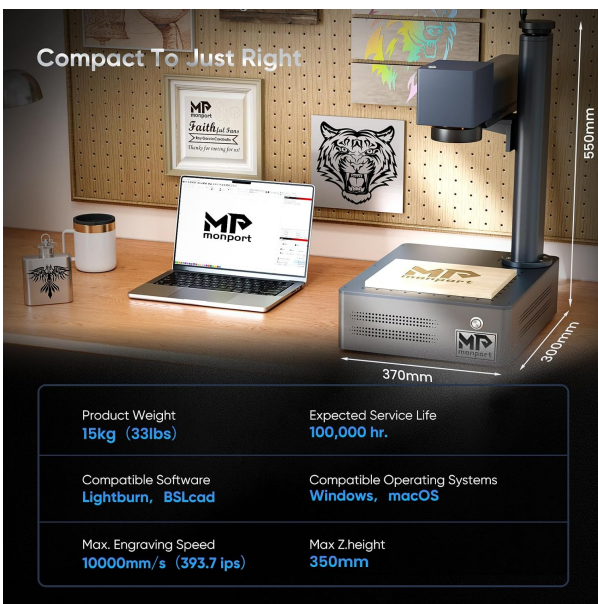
Compact To Just Right

MP monport
Faithful Fans
Thanks for coming for us!

MP monport

MP monport

MP monport

550mm
300mm
370mm

Product Weight
15kg（33lbs）

Expected Service Life
100,000 hr.

Compatible Software
Lightburn，BSLcad

Compatible Operating Systems
Windows，macOS

Max. Engraving Speed
10000mm/s（393.7 ips）

Max Z.height
350mm